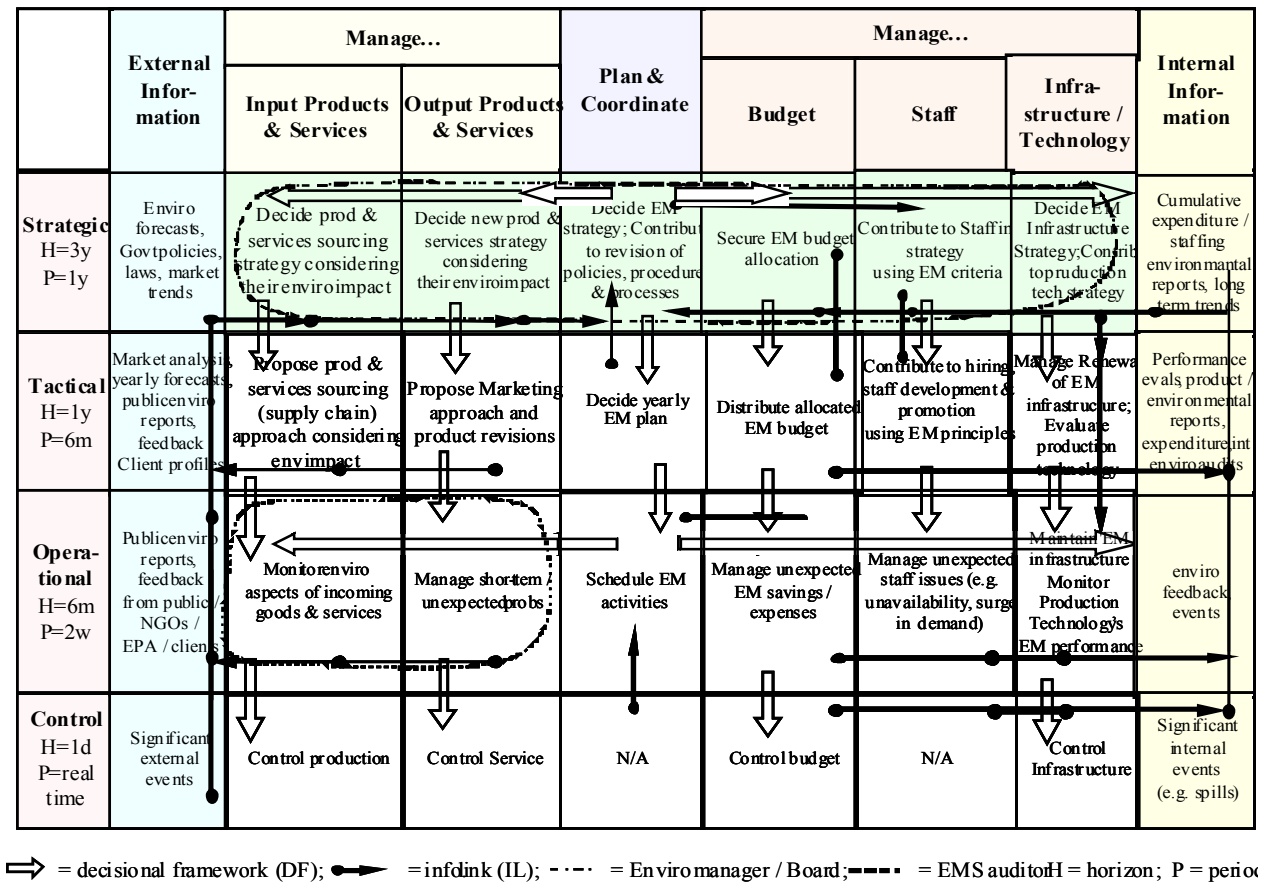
| | External Infor-mation | Manage... Input Products & Services | Manage... Output Products & Services | Plan & Coordinate | Manage... Budget | Manage... Staff | Manage... Infra-structure / Technology | Internal Infor-mation |
|---|---|---|---|---|---|---|---|---|
| Strategic H=3y P=1y | Enviro forecasts, Govt policies, laws, market trends | Decide prod & services sourcing strategy considering their enviro impact | Decide new prod & services strategy considering their enviro impact | Decide EM strategy; Contribut to revision of policies, procedure & processes | Secure EM budget allocation | Contribute to Staffin strategy using EM criteria | Decide EM Infrastructure Strategy; Contrib to production tech strategy | Cumulative expenditure / staffing environmantal reports, long term trends |
| Tactical H=1y P=6m | Market analysis, yearly forecasts, public enviro reports, feedback Client profiles | Propose prod & services sourcing (supply chain) approach considering envimpact | Propose Marketing approach and product revisions | Decide yearly EM plan | Distribute allocated EM budget | Contribute to hiring, staff development & promotion using EM principles | Manage Renewa of EM infrastructure; Evaluate production technology | Performance evals, product / environmental reports, expenditure int enviro audits |
| Opera-tional H=6m P=2w | Public enviro reports, feedback from public / NGOs / EPA / clients | Monitor enviro aspects of incoming goods & services | Manage short-term / unexpected probs | Schedule EM activities | Manage unexpected EM savings / expenses | Manage unexpected staff issues (e.g. unavailability, surge in demand) | Maintain EM infrastructure Monitor Production Technology's EM performance | enviro feedback events |
| Control H=1d P=real time | Significant external events | Control production | Control Service | N/A | Control budget | N/A | Control Infrastructure | Significant internal events (e.g. spills) |

= decisional framework (DF); = info link (IL); = Enviro manager / Board; = EMS auditor H = horizon; P = perio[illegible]